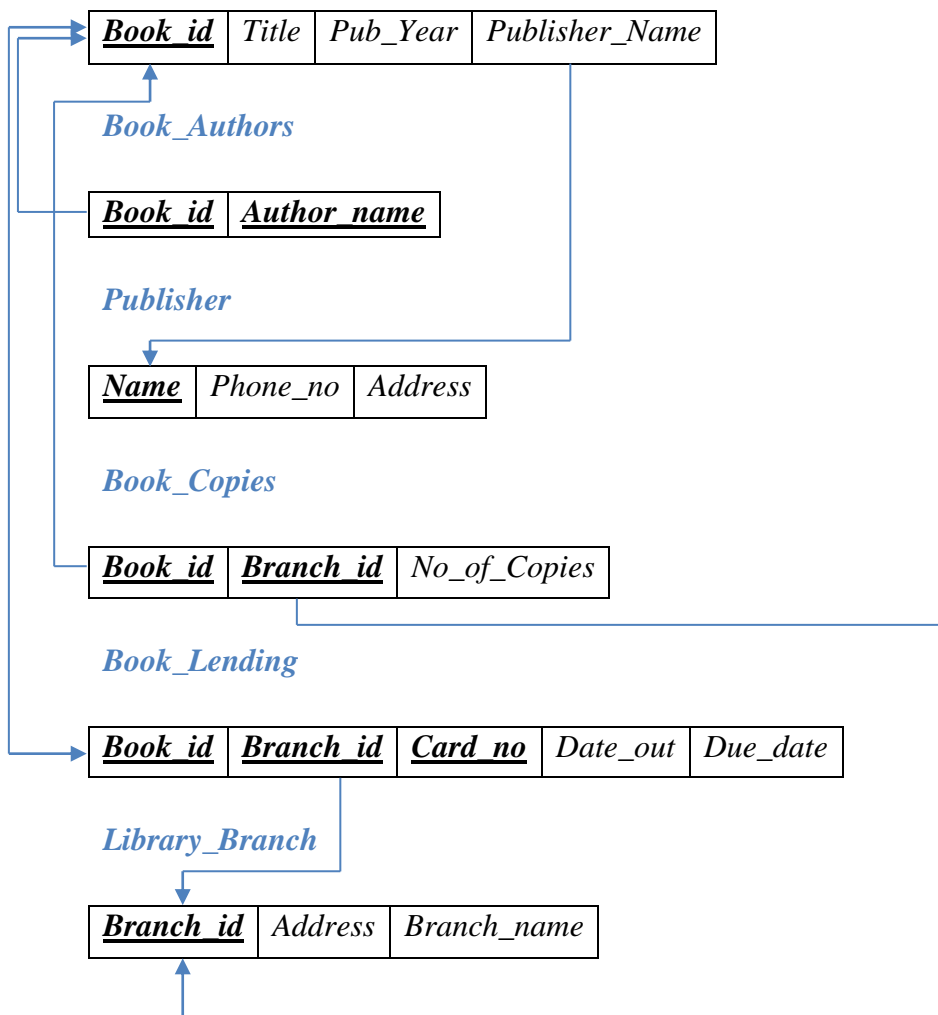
| Book_id | Title | Pub_Year | Publisher_Name |
|---|---|---|---|

Book_Authors

| Book_id | Author_name |
|---|---|

Publisher

| Name | Phone_no | Address |
|---|---|---|

Book_Copies

| Book_id | Branch_id | No_of_Copies |
|---|---|---|

Book_Lending

| Book_id | Branch_id | Card_no | Date_out | Due_date |
|---|---|---|---|---|

Library_Branch

| Branch_id | Address | Branch_name |
|---|---|---|